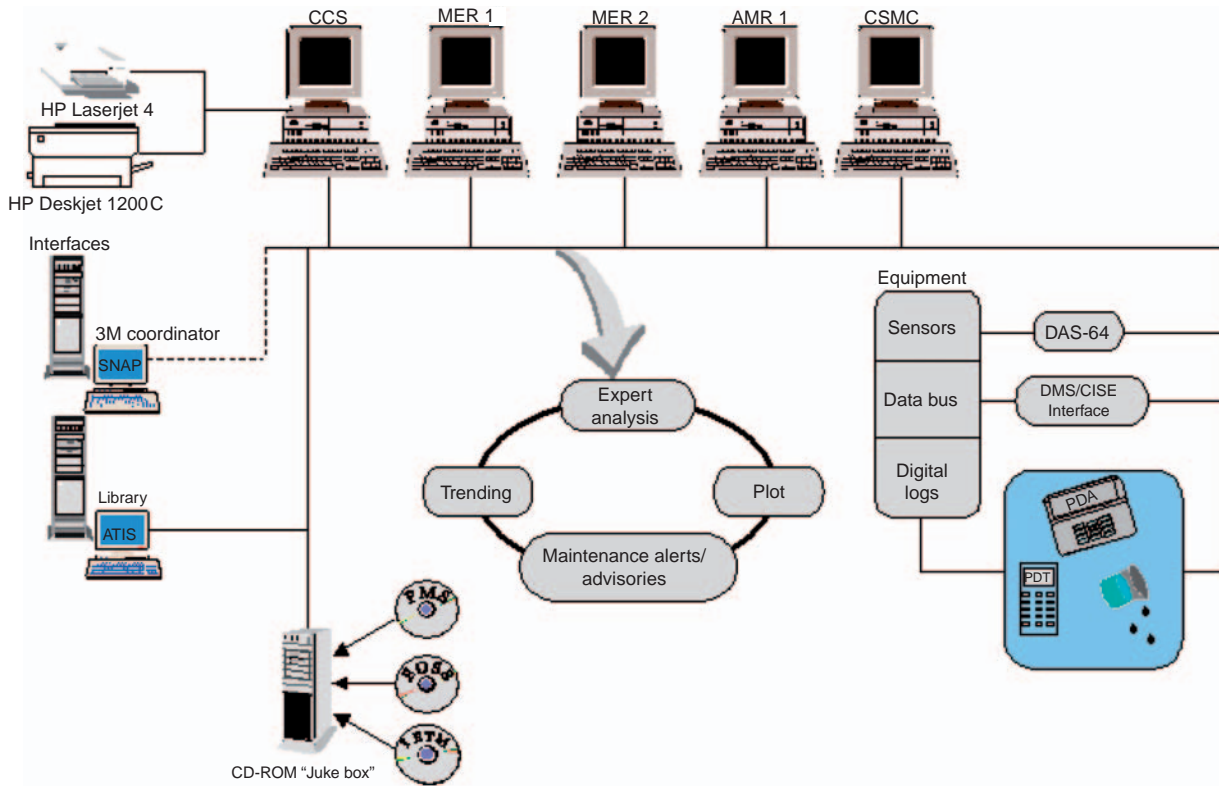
CCS
MER 1
MER 2
AMR 1
CSMC
HP Laserjet 4
HP Deskjet 1200C
Interfaces
3M coordinator
SNAP
Library
ATIS
Expert analysis
Trending
Plot
Maintenance alerts/ advisories
Equipment
Sensors
DAS-64
Data bus
DMS/CISE Interface
Digital logs
PDA
PDT
PMS
ROSS
IETM
CD-ROM "Juke box"